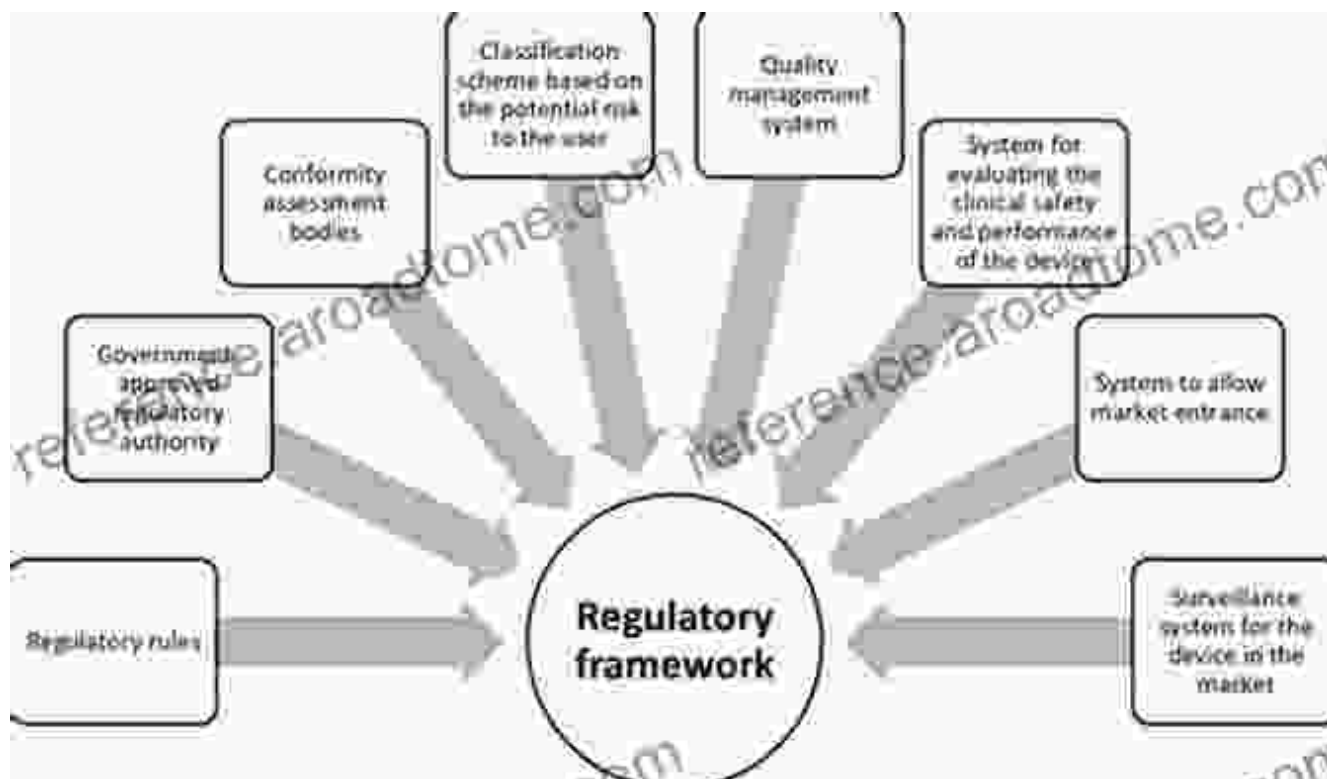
Regulatory rules

Government approved regulatory authority

Conformity assessment bodies

Classification scheme based on the potential risk to the user

Quality management system

System for evaluating the clinical safety and performance of the device

System to allow market entrance

Surveillance system for the device in the market

Regulatory framework

reference.aroadtome.com

reference.aroadtome.com